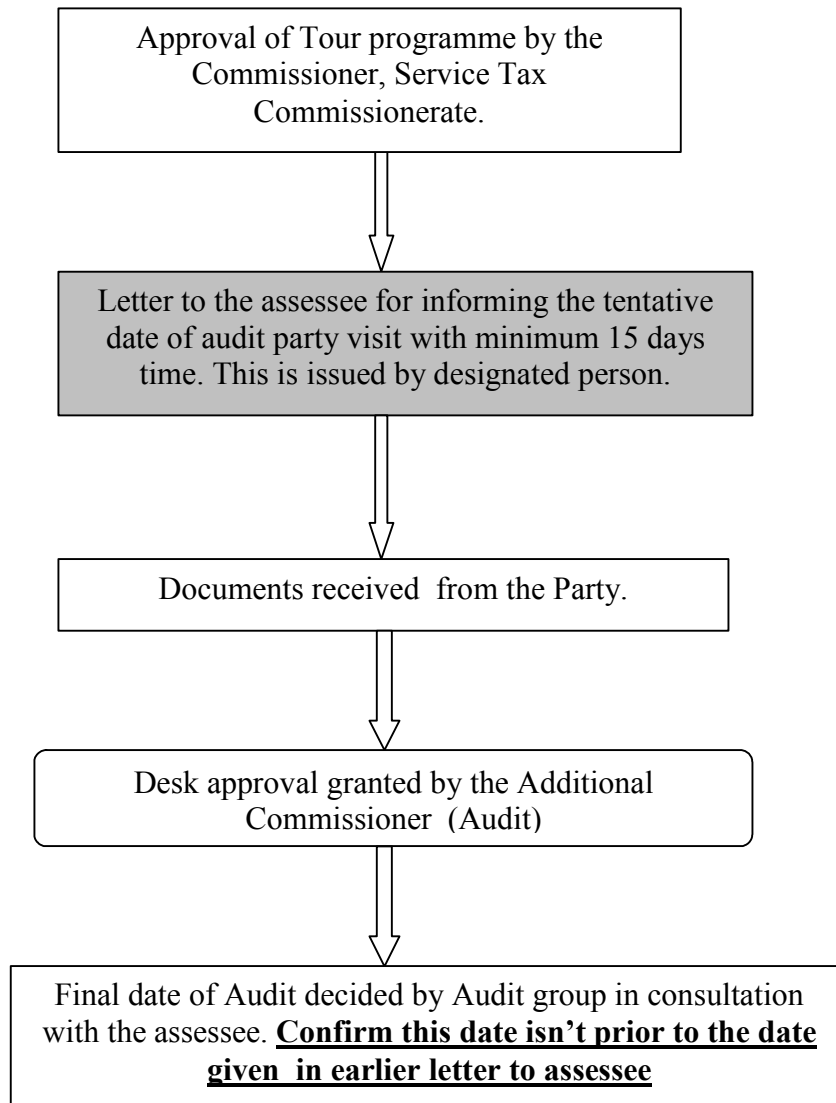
Approval of Tour programme by the Commissioner, Service Tax Commissionerate.

Letter to the assessee for informing the tentative date of audit party visit with minimum 15 days time. This is issued by designated person.

Documents received from the Party.

Desk approval granted by the Additional Commissioner (Audit)

Final date of Audit decided by Audit group in consultation with the assessee. **Confirm this date isn’t prior to the date given in earlier letter to assessee**